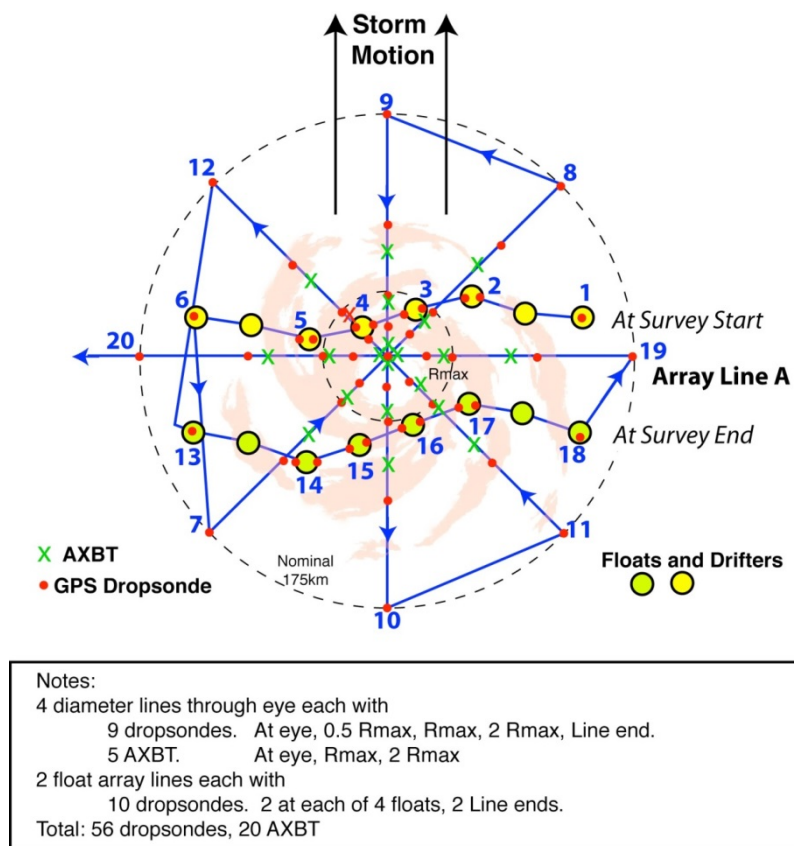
Storm Motion

9
8
12
1
2
3
4
5
6
At Survey Start
20
19
Array Line A
Rmax
17
16
15
14
13
18
At Survey End
7
11
10

X AXBT
● GPS Dropsonde
Nominal 175km
Floats and Drifters

Notes:
4 diameter lines through eye each with
9 dropsondes. At eye, 0.5 Rmax, Rmax, 2 Rmax, Line end.
5 AXBT. At eye, Rmax, 2 Rmax
2 float array lines each with
10 dropsondes. 2 at each of 4 floats, 2 Line ends.
Total: 56 dropsondes, 20 AXBT